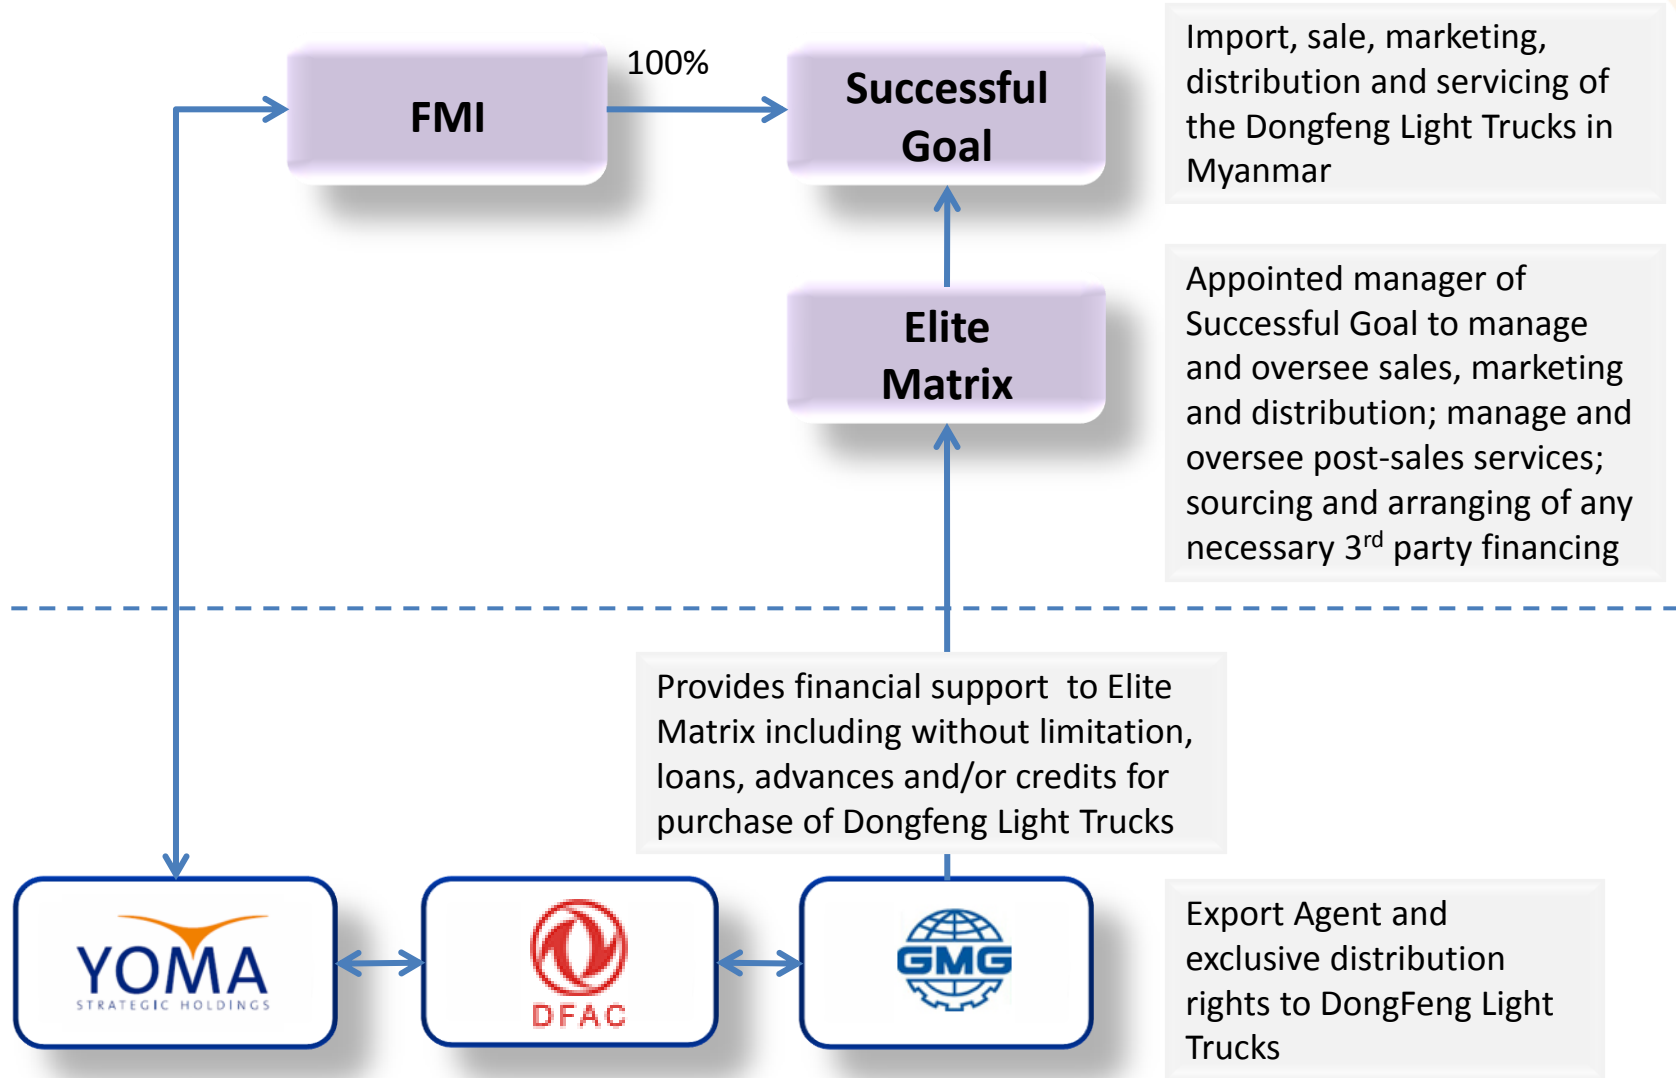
FMI

100%

Successful Goal

Import, sale, marketing, distribution and servicing of the Dongfeng Light Trucks in Myanmar

Elite Matrix

Appointed manager of Successful Goal to manage and oversee sales, marketing and distribution; manage and oversee post-sales services; sourcing and arranging of any necessary 3$^{rd}$ party financing

Provides financial support to Elite Matrix including without limitation, loans, advances and/or credits for purchase of Dongfeng Light Trucks

YOMA
STRATEGIC HOLDINGS

DFAC

GMG

Export Agent and exclusive distribution rights to DongFeng Light Trucks